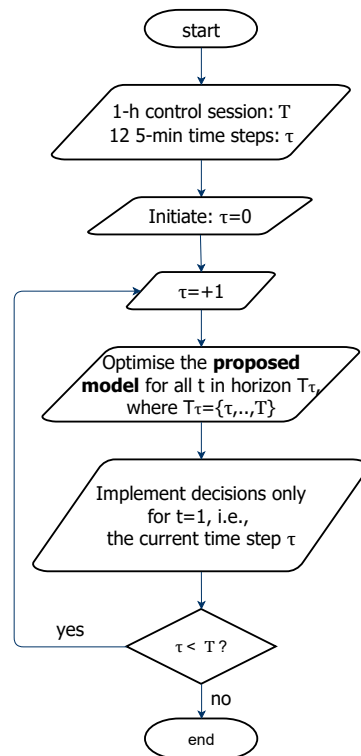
start

1-h control session: T
12 5-min time steps: τ

Initiate: τ=0

τ=+1

Optimise the **proposed model** for all t in horizon $T_\tau$, where $T_\tau$={τ,..,T}

Implement decisions only for t=1, i.e., the current time step τ

yes

τ < T ?

no

end